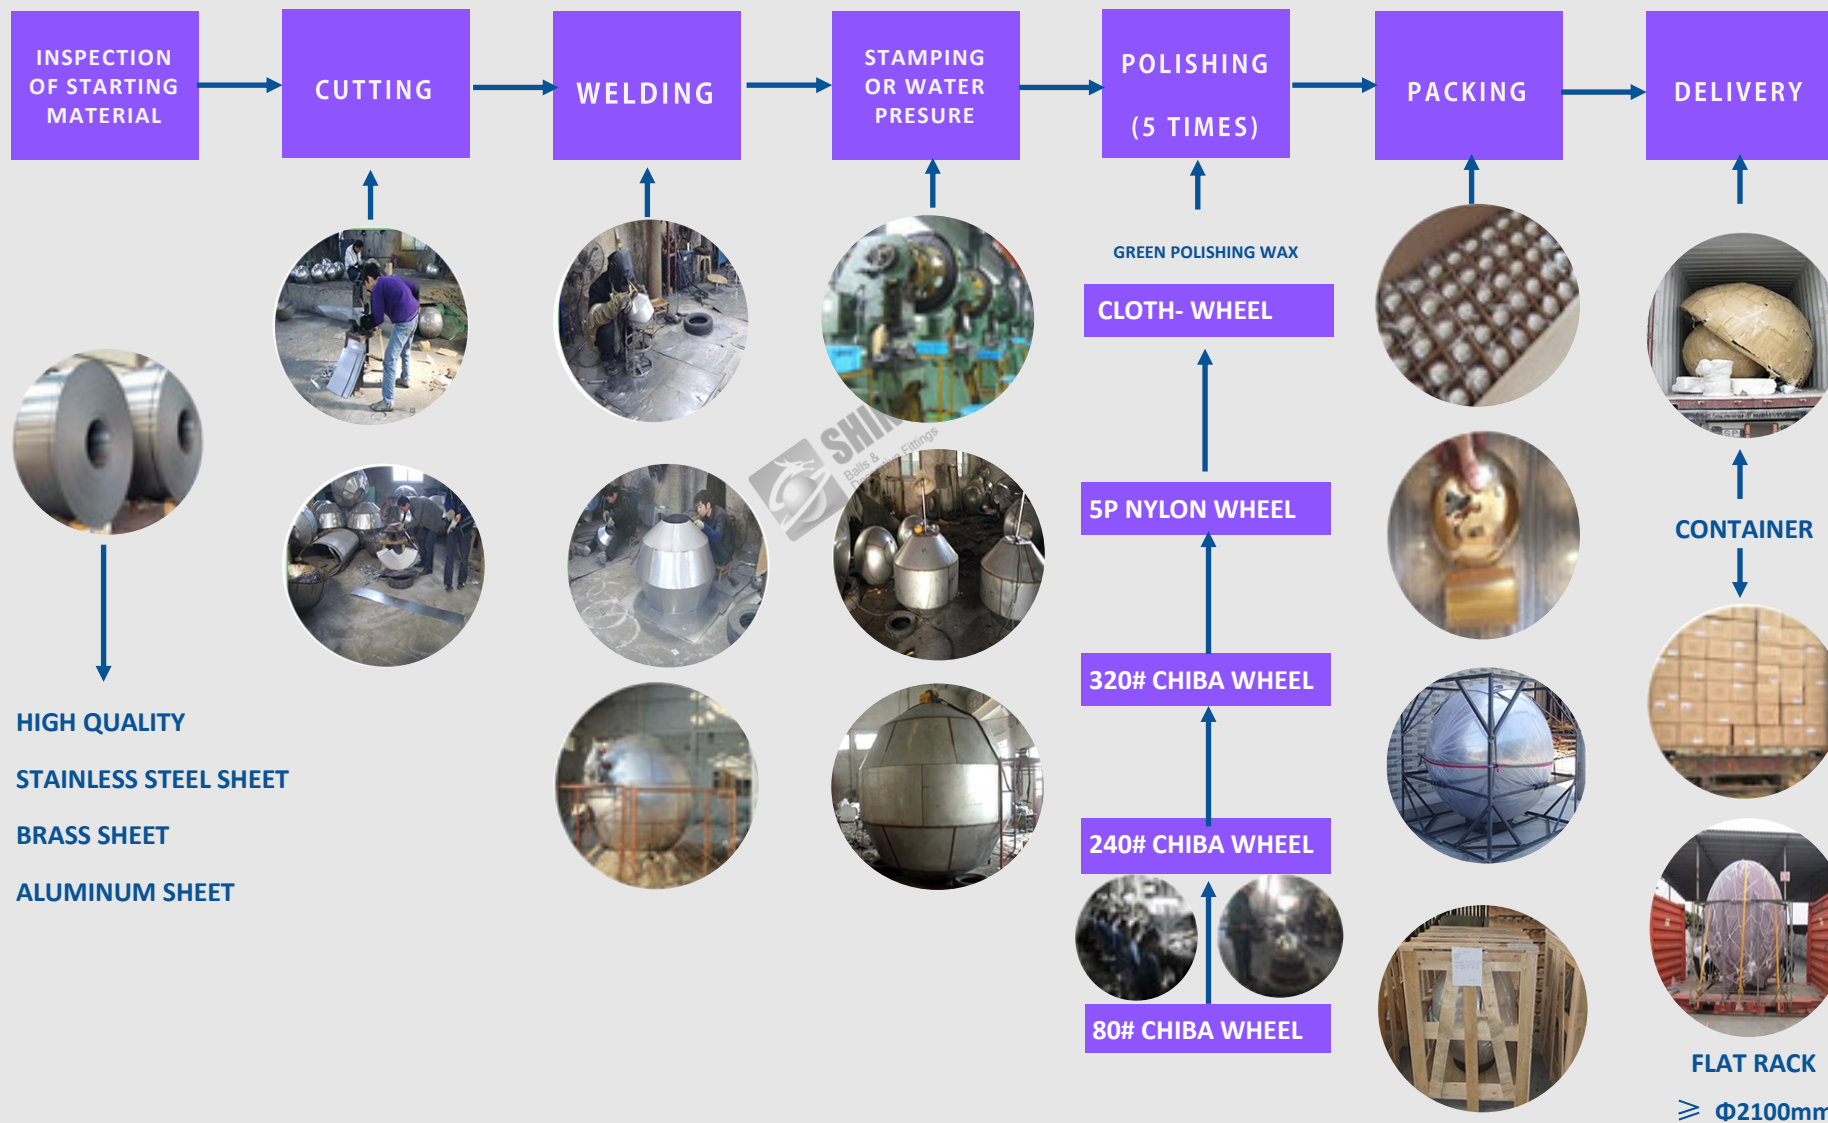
INSPECTION OF STARTING MATERIAL

CUTTING

WELDING

STAMPING OR WATER PRESURE

POLISHING

(5 TIMES)

PACKING

DELIVERY

GREEN POLISHING WAX

CLOTH- WHEEL

5P NYLON WHEEL

320# CHIBA WHEEL

240# CHIBA WHEEL

80# CHIBA WHEEL

SHI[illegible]
Balls & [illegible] Fittings

HIGH QUALITY

STAINLESS STEEL SHEET

BRASS SHEET

ALUMINUM SHEET

CONTAINER

FLAT RACK

$\geqslant$ Φ2100m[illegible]